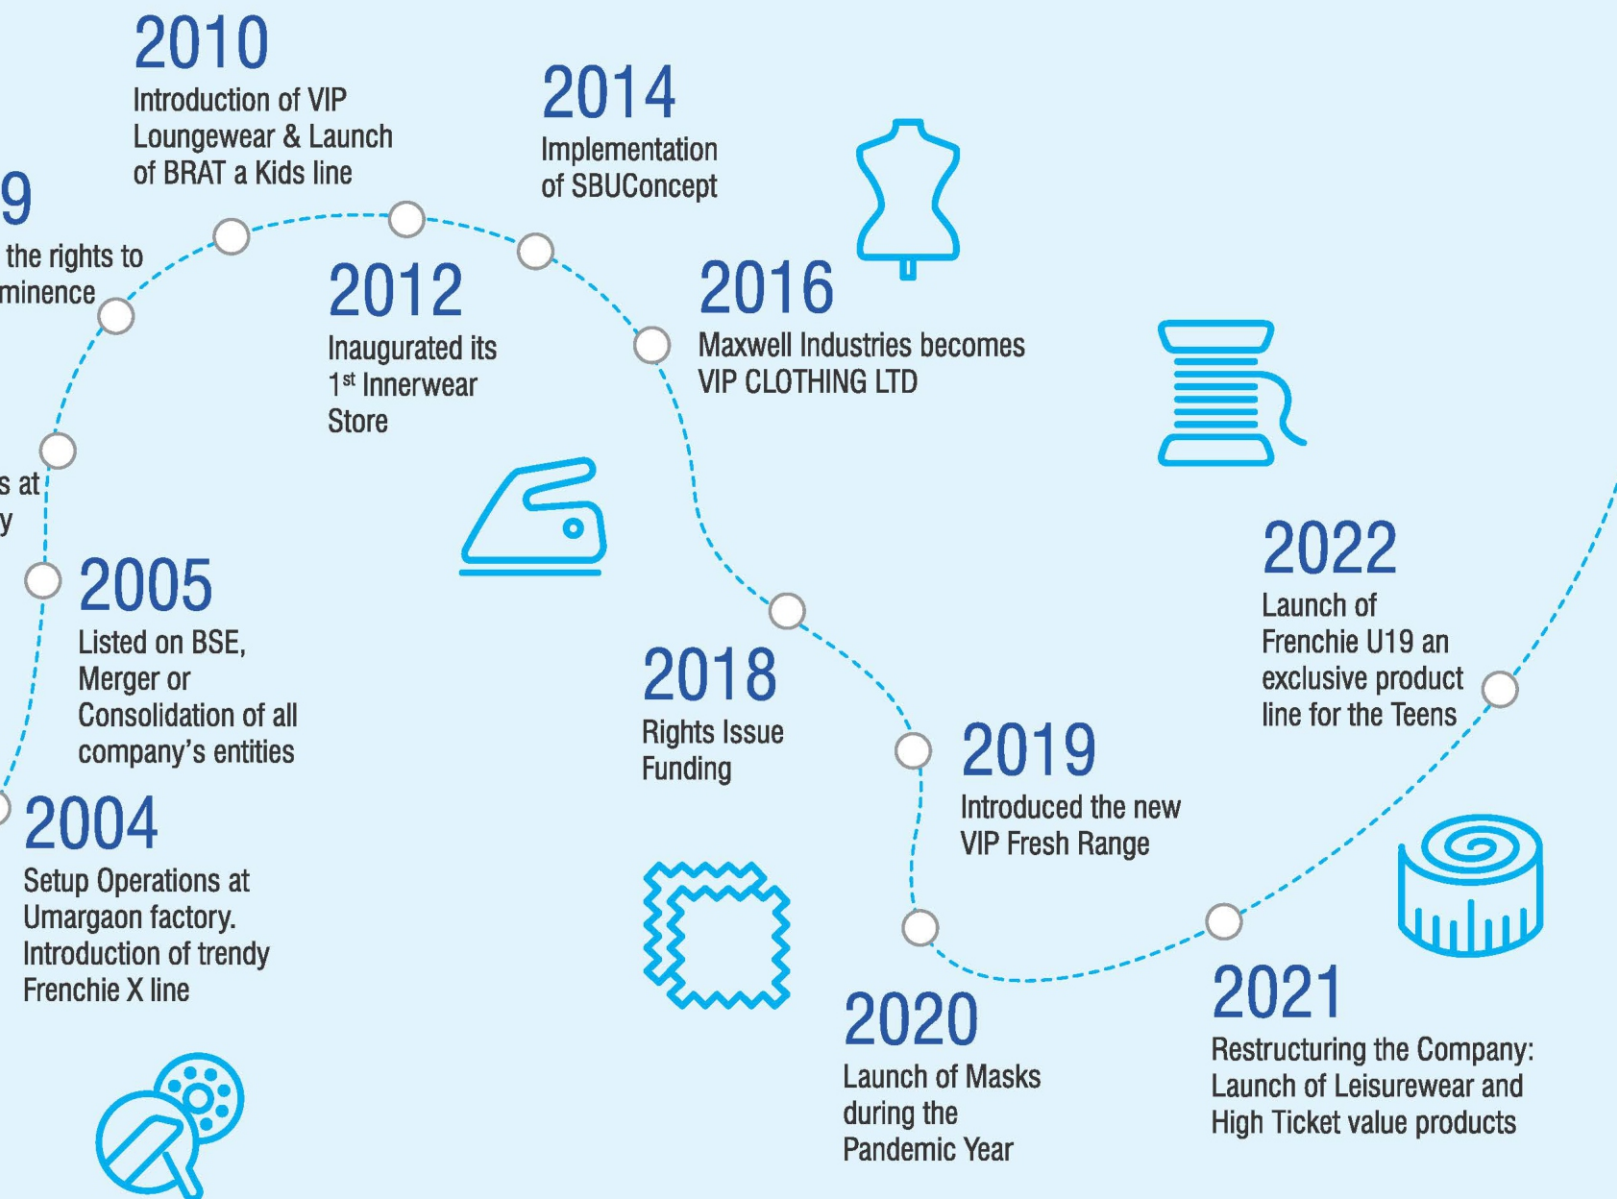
2010
Introduction of VIP Loungewear & Launch of BRAT a Kids line

2014
Implementation of SBUConcept

9
the rights to
minence

2012
Inaugurated its $1^{st}$ Innerwear Store

2016
Maxwell Industries becomes VIP CLOTHING LTD

s at
y

2005
Listed on BSE, Merger or Consolidation of all company's entities

2022
Launch of Frenchie U19 an exclusive product line for the Teens

2018
Rights Issue Funding

2019
Introduced the new VIP Fresh Range

2004
Setup Operations at Umargaon factory. Introduction of trendy Frenchie X line

2020
Launch of Masks during the Pandemic Year

2021
Restructuring the Company: Launch of Leisurewear and High Ticket value products